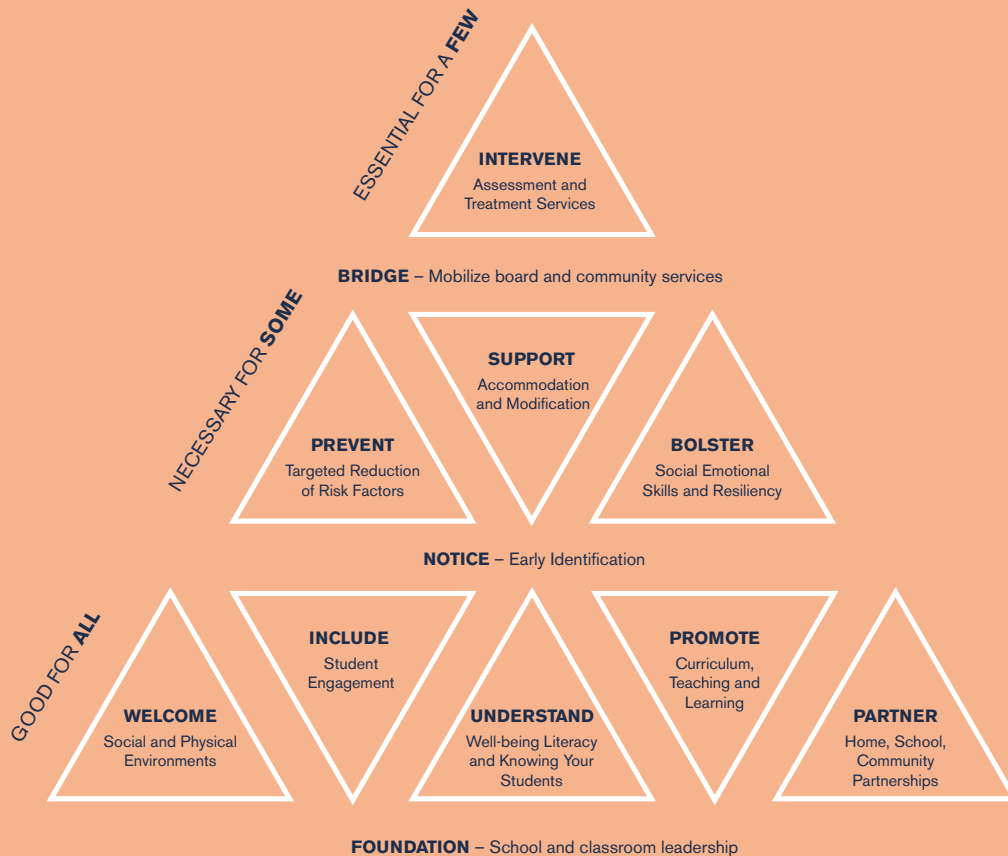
ESSENTIAL FOR A FEW

INTERVENE
Assessment and Treatment Services

BRIDGE – Mobilize board and community services

NECESSARY FOR SOME

PREVENT
Targeted Reduction of Risk Factors

SUPPORT
Accommodation and Modification

BOLSTER
Social Emotional Skills and Resiliency

NOTICE – Early Identification

GOOD FOR ALL

WELCOME
Social and Physical Environments

INCLUDE
Student Engagement

UNDERSTAND
Well-being Literacy and Knowing Your Students

PROMOTE
Curriculum, Teaching and Learning

PARTNER
Home, School, Community Partnerships

FOUNDATION – School and classroom leadership